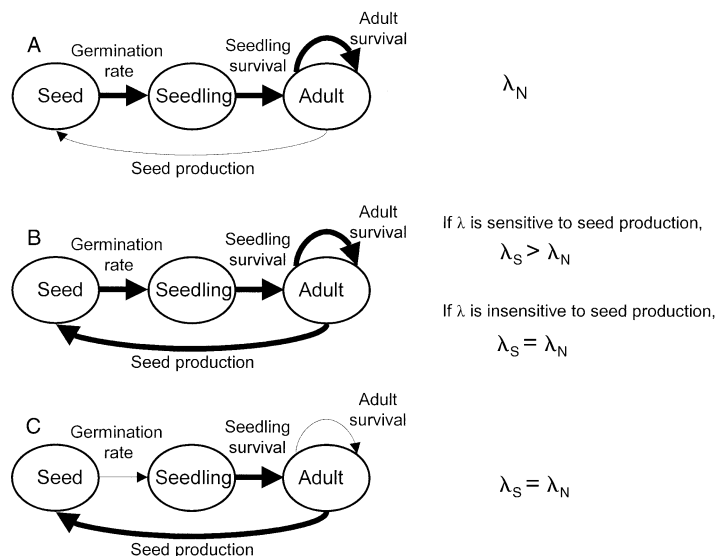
A

Germination rate

Seedling survival

Adult survival

Seed

Seedling

Adult

Seed production

$\lambda_N$

B

Germination rate

Seedling survival

Adult survival

Seed

Seedling

Adult

Seed production

If $\lambda$ is sensitive to seed production,

$\lambda_S > \lambda_N$

If $\lambda$ is insensitive to seed production,

$\lambda_S = \lambda_N$

C

Germination rate

Seedling survival

Adult survival

Seed

Seedling

Adult

Seed production

$\lambda_S = \lambda_N$